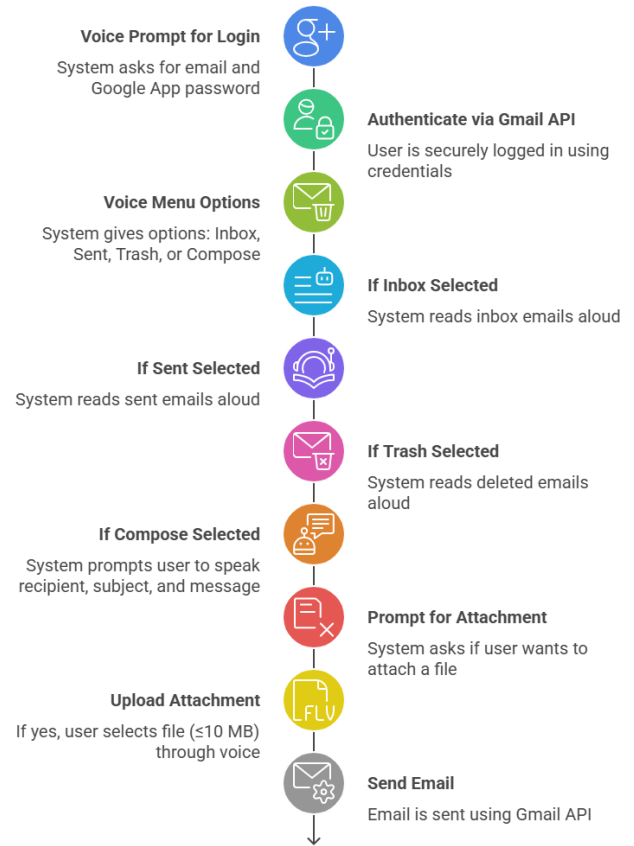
Voice Prompt for Login

System asks for email and Google App password

Authenticate via Gmail API

User is securely logged in using credentials

Voice Menu Options

System gives options: Inbox, Sent, Trash, or Compose

If Inbox Selected

System reads inbox emails aloud

If Sent Selected

System reads sent emails aloud

If Trash Selected

System reads deleted emails aloud

If Compose Selected

System prompts user to speak recipient, subject, and message

Prompt for Attachment

System asks if user wants to attach a file

Upload Attachment

If yes, user selects file (≤10 MB) through voice

Send Email

Email is sent using Gmail API